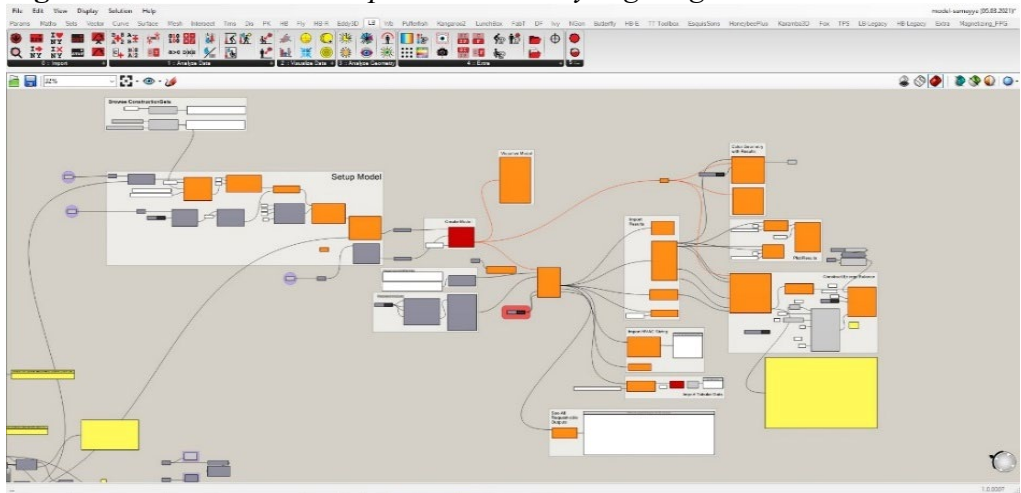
File Edit View Display Solution Help

Params Maths Sets Vector Curve Surface Mesh Intersect Trans Dis PK HB Fly HB-R Eddy3D LB Vrb Pufferfish Kangaroo2 LunchBox FabT DF Ivy NGon Butterfly HB-E TT Toolbox EsquisSons HoneybeePlus Kalomba3D Fox FPS LB Legacy HB Legacy Extra Magnetizing_FPG

0 | Import
1 | Analyze Data
2 | Visualize Data
3 | Analyze Geometry
4 | Extra
5 | ...

Browse ConstructionSets

Setup Model

Visualize Model

Create Model

Import Results

Color Geometry with Results

Plot Results

Construct Energy Balance

Import HVAC Sizing

Import Tabular Data

See All Requestable Outputs

1.0.0007